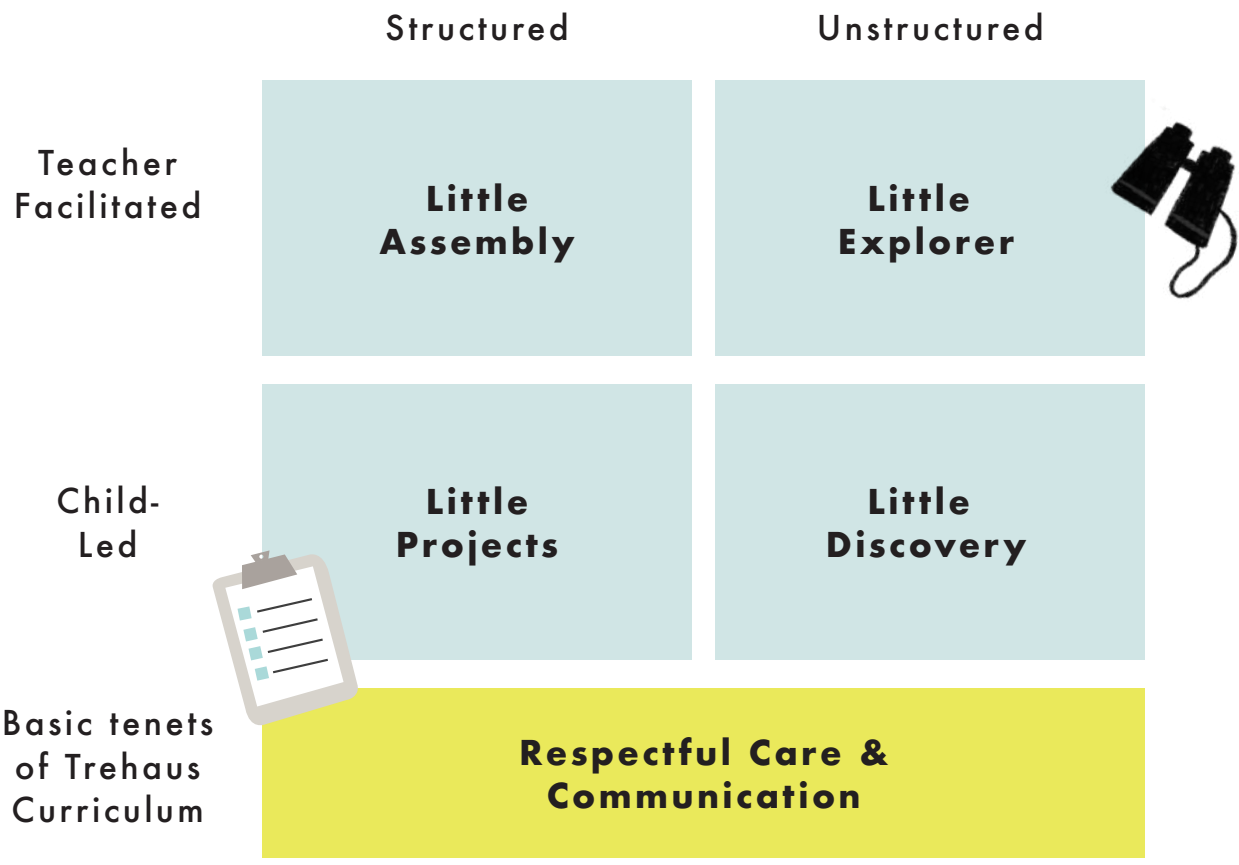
| | Structured | Unstructured |
|---|---|---|
| Teacher Facilitated | Little Assembly | Little Explorer |
| Child-Led | Little Projects | Little Discovery |
| Basic tenets of Trehaus Curriculum | Respectful Care & Communication | |